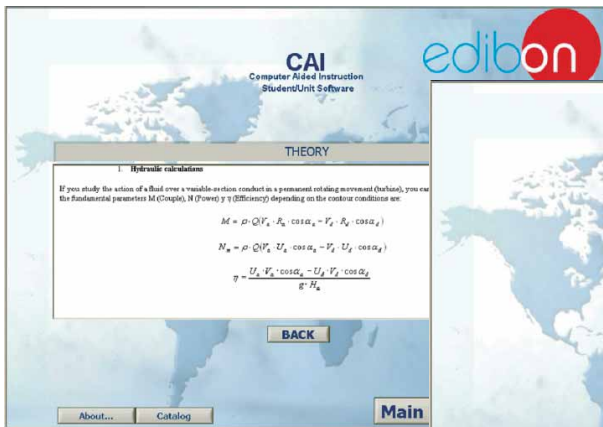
CAI
Computer Aided Instruction
Student/Unit Software

edibon

THEORY

1. Hydraulic calculations

If you study the action of a fluid over a variable-section conduct in a permanent rotating movement (turbine), you ca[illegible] the fundamental parameters M (Couple), N (Power) y η (Efficiency) depending on the contour conditions are:

$M = \rho \cdot Q(V_a \cdot R_a \cdot \cos\alpha_a - V_d \cdot R_d \cdot \cos\alpha_d)$

$N_m = \rho \cdot Q(V_a \cdot U_a \cdot \cos\alpha_a - V_d \cdot U_d \cdot \cos\alpha_d)$

$\eta = \frac{U_a \cdot V_a \cdot \cos\alpha_a - U_d \cdot V_d \cdot \cos\alpha_d}{g \cdot H_n}$

BACK

About...
Catalog
Main